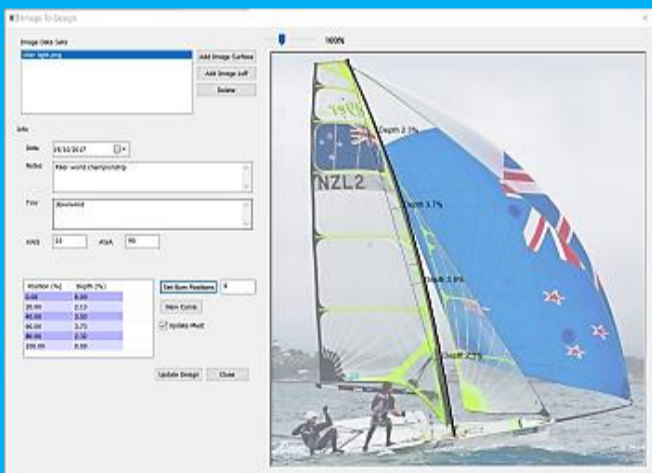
Image To Design

100%

Image Data Sets

49er light.png

Add Image Surface

Add Image Luff

Delete

Info

Date 29/10/2017

Notes 49er world championship

Trim downwind

AWS 10

AWA 90

| Position (%) | Depth (%) |
|---|---|
| 0.00 | 0.00 |
| 20.00 | 0.12 |
| 40.00 | 3.50 |
| 60.00 | 3.70 |
| 80.00 | 2.50 |
| 100.00 | 0.00 |

Set Num Positions 6

New Curve

Update Mast

Update Design

Close

Depth 2.5%

Depth 3.7%

Depth 3.8%

Depth 2.2%

NZL2